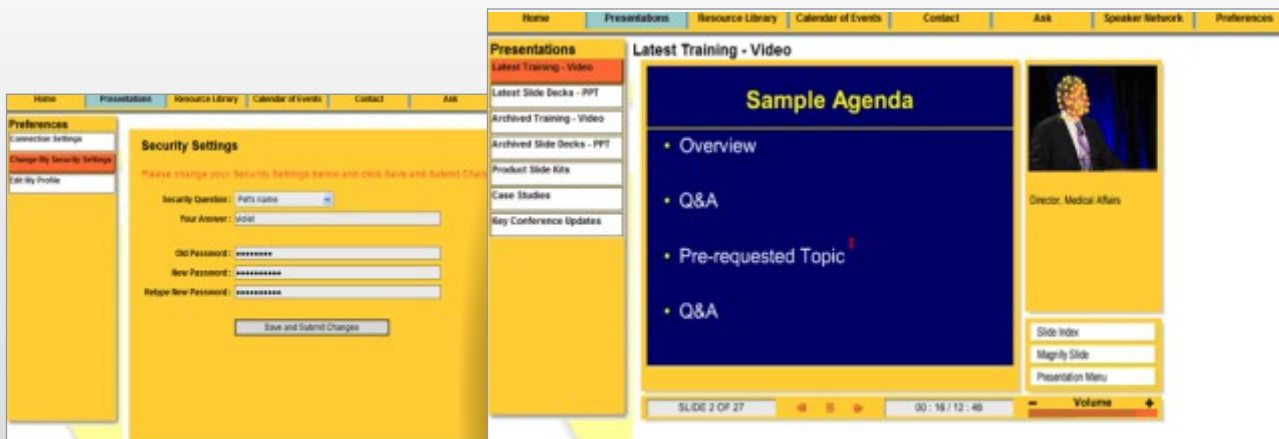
Home | Presentations | Resource Library | Calendar of Events | Contact | Ask

Preferences
Connection Settings
Change My Security Settings
Edit My Profile

Security Settings

Please change your Security Settings below and click Save and Submit Chan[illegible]

Security Question : Pet's name
Your Answer : violet

Old Password : ••••••••
New Password : ••••••••••
Retype New Password : ••••••••••

Save and Submit Changes

Home | Presentations | Resource Library | Calendar of Events | Contact | Ask | Speaker Network | Preferences

Presentations
Latest Training - Video
Latest Slide Decks - PPT
Archived Training - Video
Archived Slide Decks - PPT
Product Slide Kits
Case Studies
Key Conference Updates

Latest Training - Video

Sample Agenda

• Overview

• Q&A

• Pre-requested Topic

• Q&A

Director, Medical Affairs

Slide Index
Magnify Slide
Presentation Menu

SLIDE 2 OF 27

00 : 16 / 12 : 48

Volume